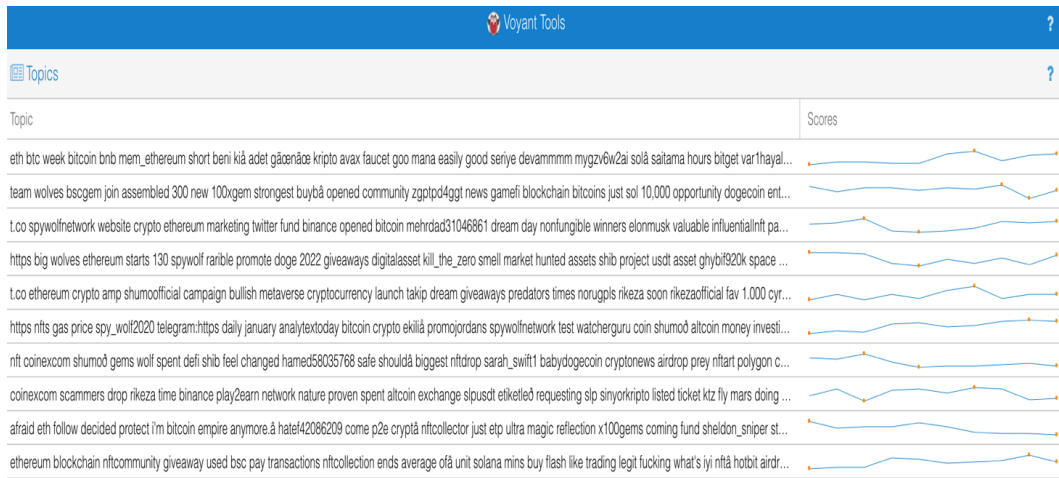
Voyant Tools

?

Topics

?

| Topic | Scores |
|---|---|
| eth btc week bitcoin bnb mem_ethereum short beni kiâ adet gãœnãœ kripto avax faucet goo mana easily good seriye devammmm mygzv6w2ai solâ saitama hours bitget var1hayal... | |
| team wolves bscgem join assembled 300 new 100xgem strongest buybâ opened community zgptpd4ggt news gamefi blockchain bitcoins just sol 10,000 opportunity dogecoin ent... | |
| t.co spywolfnetwork website crypto ethereum marketing twitter fund binance opened bitcoin mehrdad31046861 dream day nonfungible winners elonmusk valuable influentiallnft pa... | |
| https big wolves ethereum starts 130 spywolf rarible promote doge 2022 giveaways digitalasset kill_the_zero smell market hunted assets shib project usdt asset ghybif920k space ... | |
| t.co ethereum crypto amp shumoofficial campaign bullish metaverse cryptocurrency launch takip dream giveaways predators times norugpls rikeza soon rikezaofficial fav 1.000 cyr... | |
| https nfts gas price spy_wolf2020 telegram:https daily january analytextoday bitcoin crypto ekiliâ promojordans spywolfnetwork test watcherguru coin shumoð altcoin money investi... | |
| nft coinexcom shumoð gems wolf spent defi shib feel changed hamed58035768 safe shouldâ biggest nftdrop sarah_swift1 babydogecoin cryptonews airdrop prey nftart polygon c... | |
| coinexcom scammers drop rikeza time binance play2earn network nature proven spent altcoin exchange slpusdt etiketleð requesting slp sinyorkripto listed ticket ktz fly mars doing ... | |
| afraid eth follow decided protect i'm bitcoin empire anymore.â hatef42086209 come p2e cryptâ nftcollector just etp ultra magic reflection x100gems coming fund sheldon_sniper st... | |
| ethereum blockchain nftcommunity giveaway used bsc pay transactions nftcollection ends average ofâ unit solana mins buy flash like trading legit fucking what's iyi nftâ hotbit airdr... | |